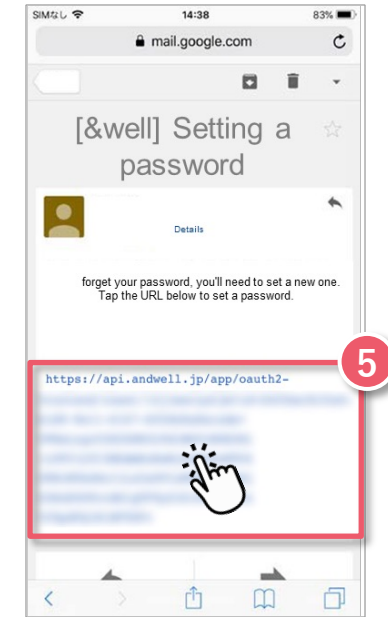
SIMなし 14:38 83%

mail.google.com

[&well] Setting a password

Details

forget your password, you'll need to set a new one. Tap the URL below to set a password.

5

https://api.andwell.jp/app/oauth2-
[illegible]